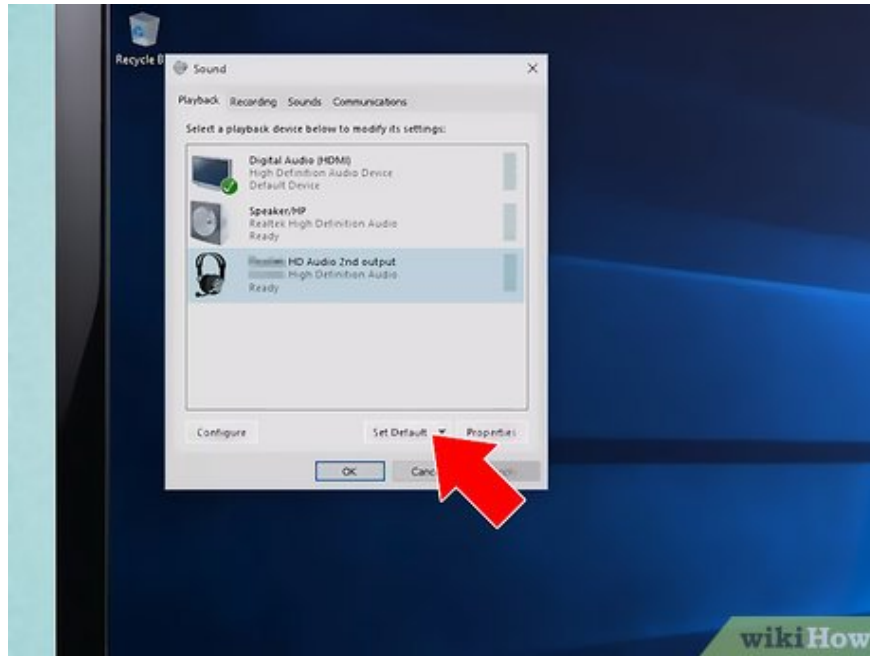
Recycle B

Sound

Playback Recording Sounds Communications

Select a playback device below to modify its settings:

Digital Audio (HDMI)
High Definition Audio Device
Default Device

Speaker/HP
Realtek High Definition Audio
Ready

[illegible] HD Audio 2nd output
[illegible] High Definition Audio
Ready

Configure

Set Default

Properties

OK

Canc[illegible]

wikiHow